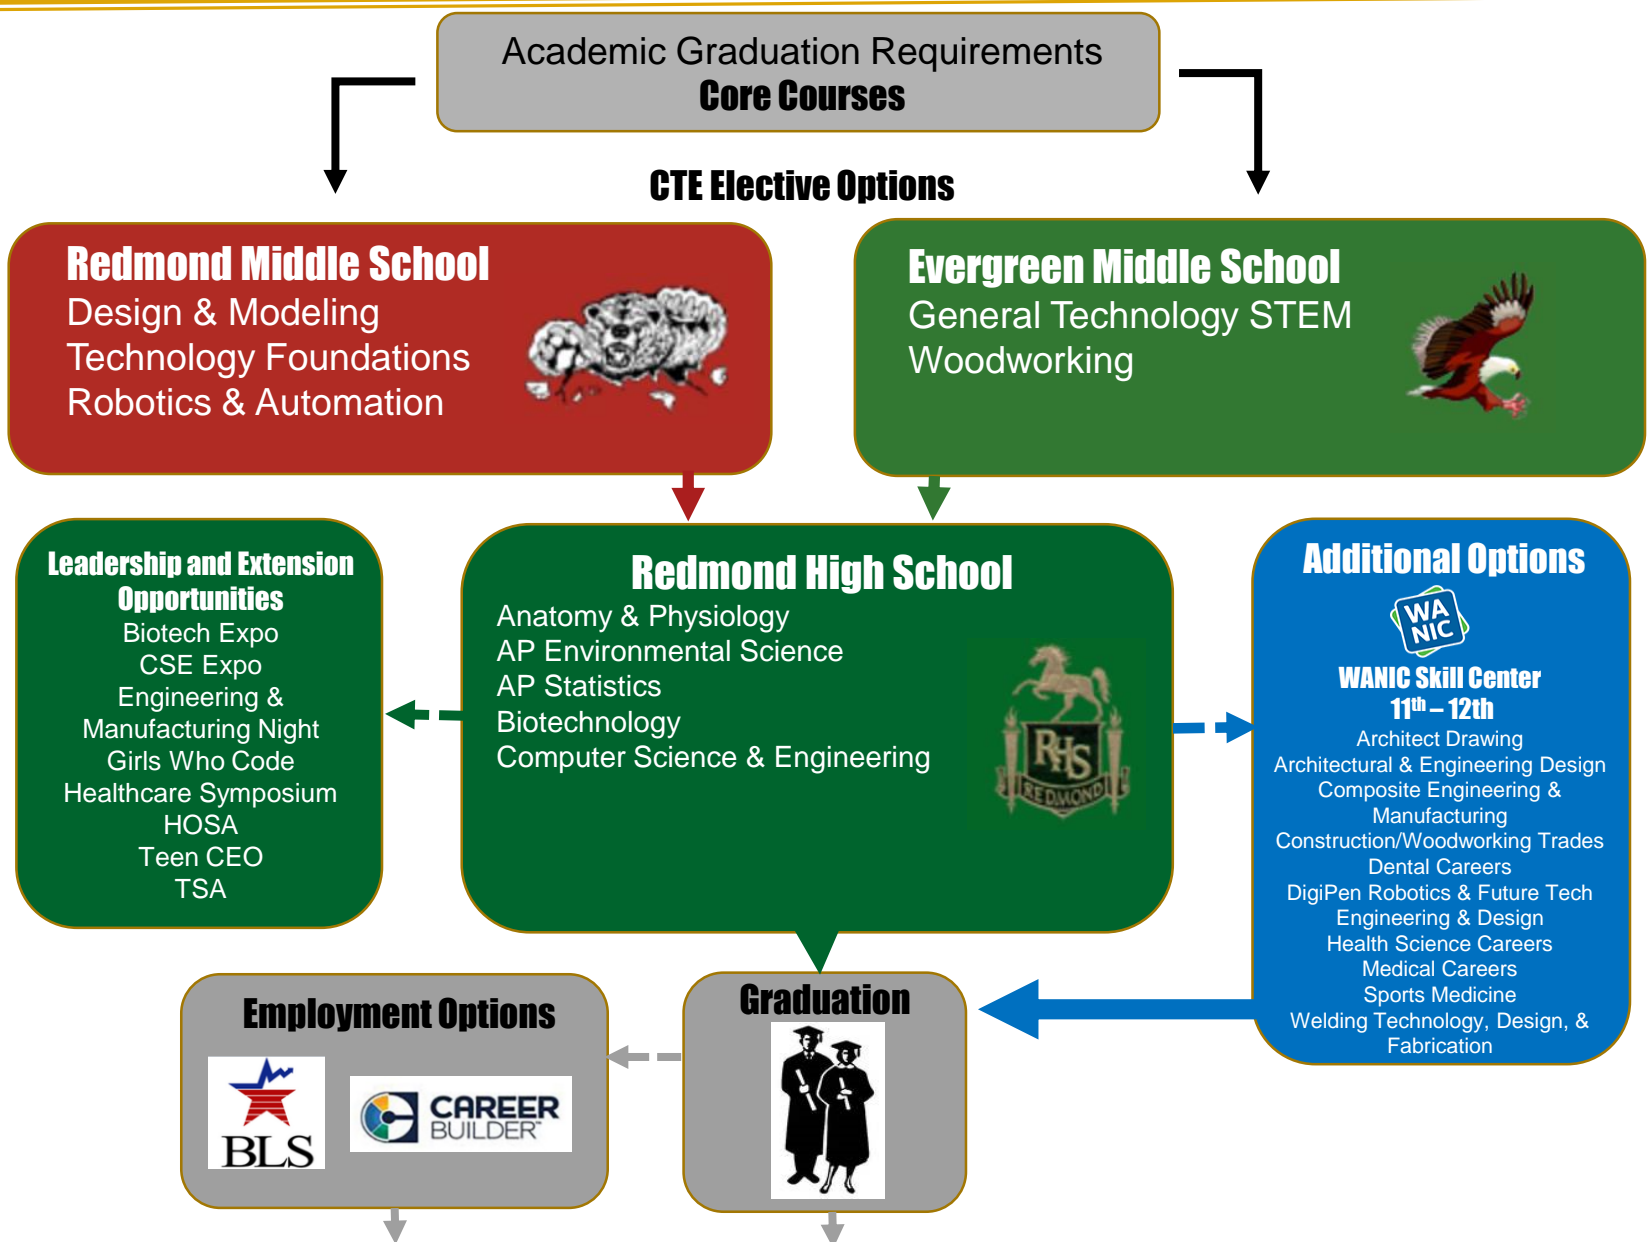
Academic Graduation Requirements
Core Courses

CTE Elective Options

Redmond Middle School
Design & Modeling
Technology Foundations
Robotics & Automation

Evergreen Middle School
General Technology STEM
Woodworking

Leadership and Extension Opportunities
Biotech Expo
CSE Expo
Engineering & Manufacturing Night
Girls Who Code
Healthcare Symposium
HOSA
Teen CEO
TSA

Redmond High School
Anatomy & Physiology
AP Environmental Science
AP Statistics
Biotechnology
Computer Science & Engineering

RHS
REDMOND

Additional Options
WA NIC
WANIC Skill Center
11$^{th}$ – 12th
Architect Drawing
Architectural & Engineering Design
Composite Engineering & Manufacturing
Construction/Woodworking Trades
Dental Careers
DigiPen Robotics & Future Tech
Engineering & Design
Health Science Careers
Medical Careers
Sports Medicine
Welding Technology, Design, & Fabrication

Employment Options
BLS
CAREER BUILDER

Graduation